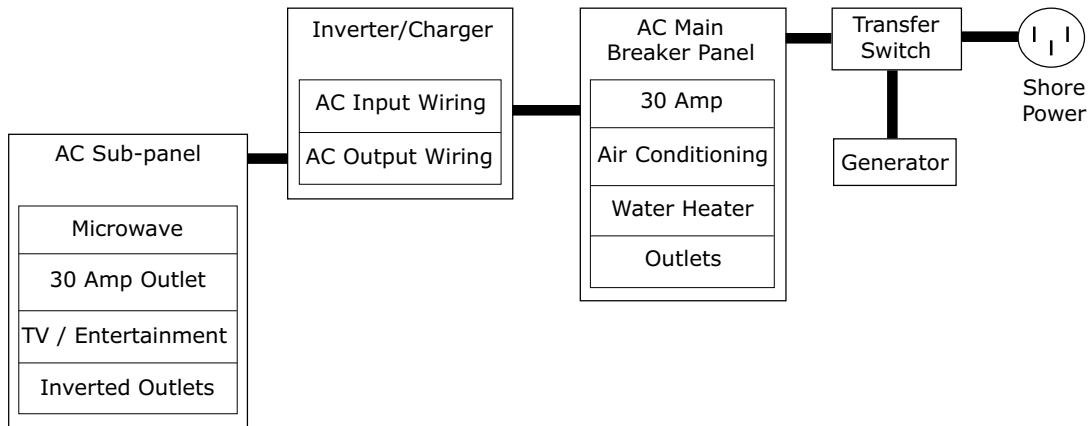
Inverter/Charger

AC Input Wiring

AC Output Wiring

AC Main Breaker Panel

30 Amp

Air Conditioning

Water Heater

Outlets

Transfer Switch

Shore Power

Generator

AC Sub-panel

Microwave

30 Amp Outlet

TV / Entertainment

Inverted Outlets